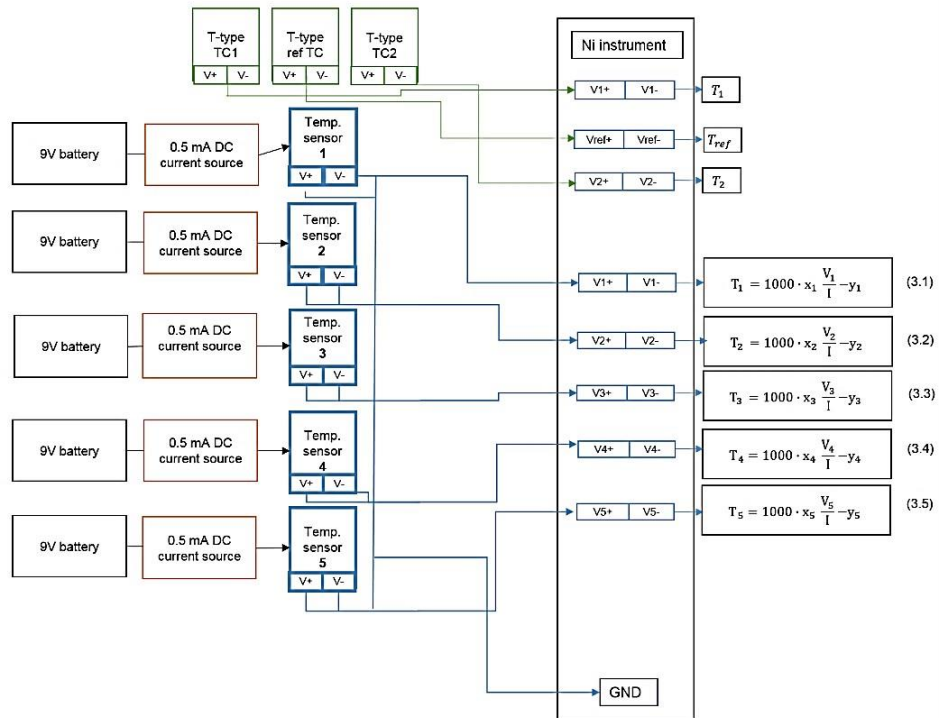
T-type TC1
V+ V-

T-type ref TC
V+ V-

T-type TC2
V+ V-

Ni instrument

V1+ V1- $T_1$

Vref+ Vref- $T_{ref}$

V2+ V2- $T_2$

9V battery
0.5 mA DC current source
Temp. sensor 1
V+ V-

9V battery
0.5 mA DC current source
Temp. sensor 2
V+ V-

9V battery
0.5 mA DC current source
Temp. sensor 3
V+ V-

9V battery
0.5 mA DC current source
Temp. sensor 4
V+ V-

9V battery
0.5 mA DC current source
Temp. sensor 5
V+ V-

V1+ V1- $T_1 = 1000 \cdot x_1 \frac{V_1}{I} - y_1$ (3.1)

V2+ V2- $T_2 = 1000 \cdot x_2 \frac{V_2}{I} - y_2$ (3.2)

V3+ V3- $T_3 = 1000 \cdot x_3 \frac{V_3}{I} - y_3$ (3.3)

V4+ V4- $T_4 = 1000 \cdot x_4 \frac{V_4}{I} - y_4$ (3.4)

V5+ V5- $T_5 = 1000 \cdot x_5 \frac{V_5}{I} - y_5$ (3.5)

GND